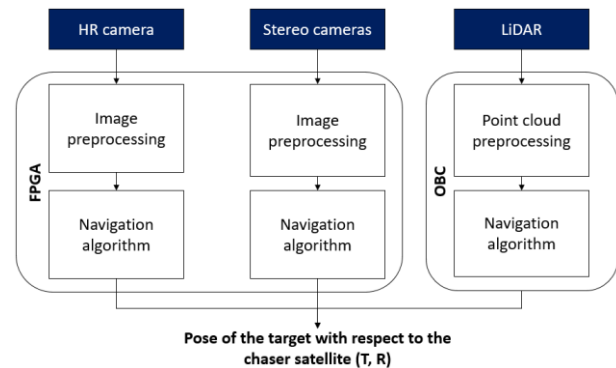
HR camera

Stereo cameras

LiDAR

FPGA

Image preprocessing

Navigation algorithm

Image preprocessing

Navigation algorithm

OBC

Point cloud preprocessing

Navigation algorithm

Pose of the target with respect to the chaser satellite (T, R)